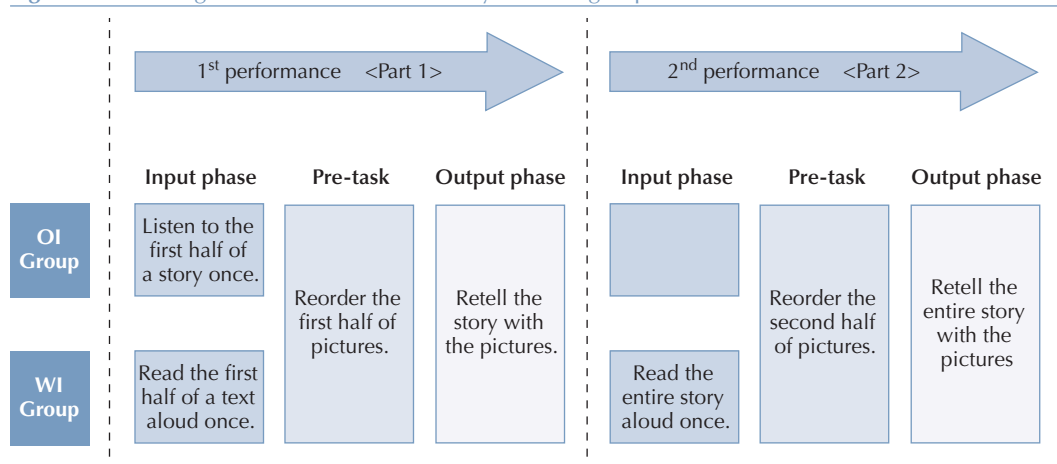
$1^{st}$ performance <Part 1>

$2^{nd}$ performance <Part 2>

Input phase

Pre-task

Output phase

Input phase

Pre-task

Output phase

OI Group

Listen to the first half of a story once.

Reorder the first half of pictures.

Retell the story with the pictures.

Reorder the second half of pictures.

Retell the entire story with the pictures

WI Group

Read the first half of a text aloud once.

Read the entire story aloud once.